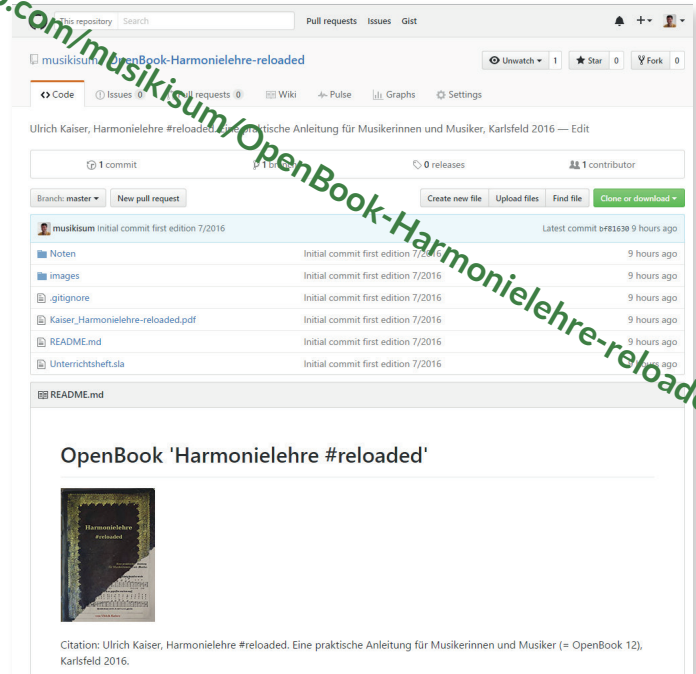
.com/musikisum/OpenBook-Harmonielehre-reloaded

This repository Search Pull requests Issues Gist

musikisum / OpenBook-Harmonielehre-reloaded

Unwatch 1 Star 0 Fork 0

Code Issues 0 Pull requests 0 Wiki Pulse Graphs Settings

Ulrich Kaiser, Harmonielehre #reloaded. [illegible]tische Anleitung für Musikerinnen und Musiker, Karlsfeld 2016 — Edit

1 commit 1 br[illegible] 0 releases 1 contributor

Branch: master New pull request Create new file Upload files Find file Clone or download

musikisum Initial commit first edition 7/2016 Latest commit bf81630 9 hours ago

| | | |
|---|---|---|
| Noten | Initial commit first edition 7/2016 | 9 hours ago |
| images | Initial commit first edition 7/2016 | 9 hours ago |
| .gitignore | Initial commit first edition 7/2016 | 9 hours ago |
| Kaiser_Harmonielehre-reloaded.pdf | Initial commit first edition 7/2016 | 9 hours ago |
| README.md | Initial commit first edition 7/2016 | 9 hours ago |
| Unterrichtsheft.sla | Initial commit first edition 7/2016 | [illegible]urs ago |

README.md

OpenBook 'Harmonielehre #reloaded'

Harmonielehre #reloaded

Citation: Ulrich Kaiser, Harmonielehre #reloaded. Eine praktische Anleitung für Musikerinnen und Musiker (= OpenBook 12), Karlsfeld 2016.